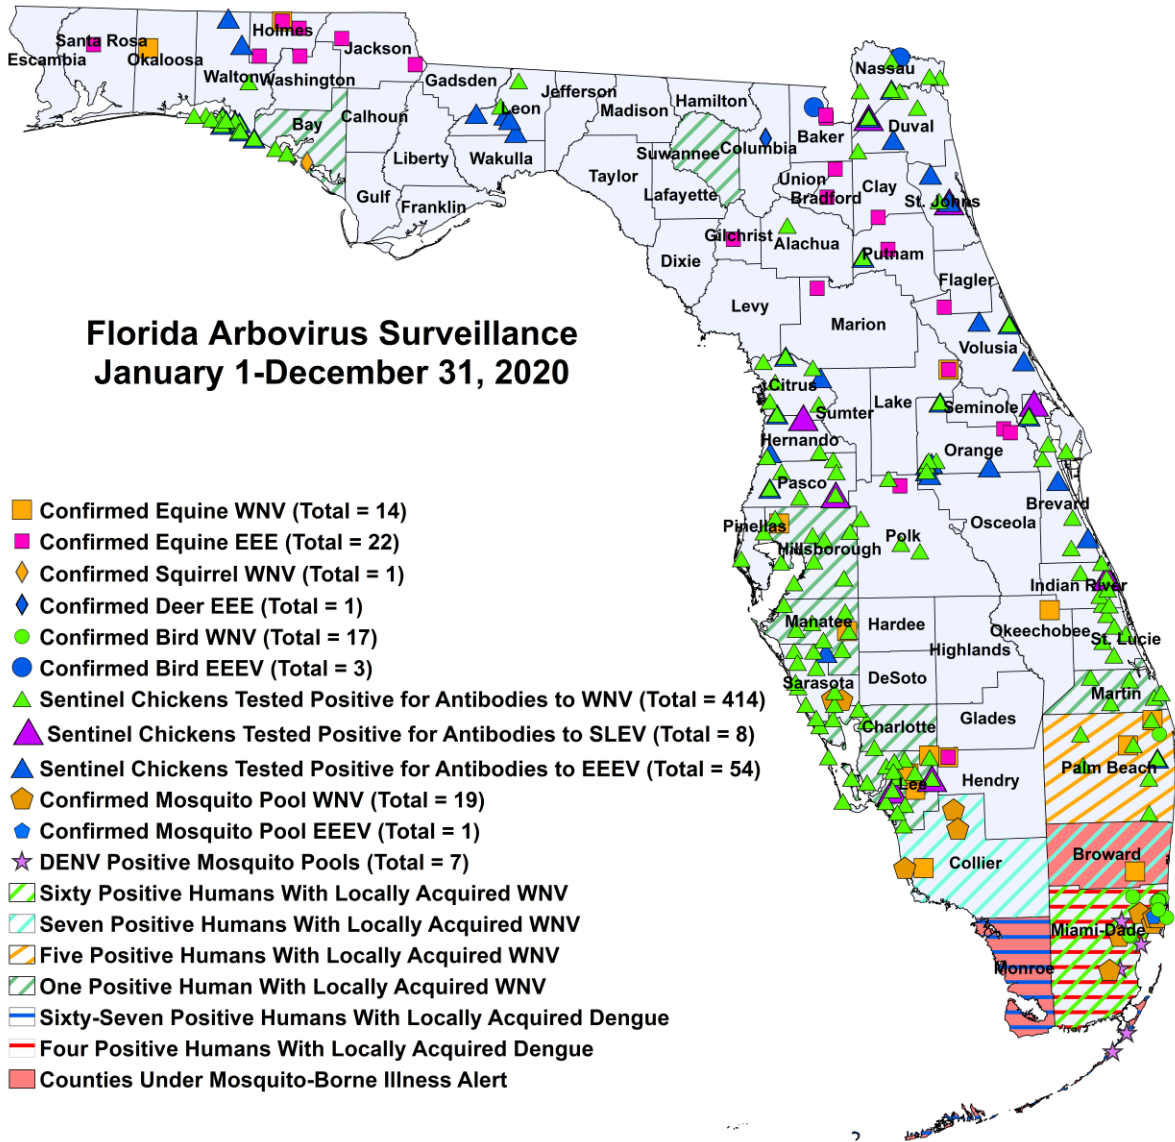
Florida Arbovirus Surveillance
January 1-December 31, 2020

Confirmed Equine WNV (Total = 14)
Confirmed Equine EEE (Total = 22)
Confirmed Squirrel WNV (Total = 1)
Confirmed Deer EEE (Total = 1)
Confirmed Bird WNV (Total = 17)
Confirmed Bird EEEV (Total = 3)
Sentinel Chickens Tested Positive for Antibodies to WNV (Total = 414)
Sentinel Chickens Tested Positive for Antibodies to SLEV (Total = 8)
Sentinel Chickens Tested Positive for Antibodies to EEEV (Total = 54)
Confirmed Mosquito Pool WNV (Total = 19)
Confirmed Mosquito Pool EEEV (Total = 1)
DENV Positive Mosquito Pools (Total = 7)
Sixty Positive Humans With Locally Acquired WNV
Seven Positive Humans With Locally Acquired WNV
Five Positive Humans With Locally Acquired WNV
One Positive Human With Locally Acquired WNV
Sixty-Seven Positive Humans With Locally Acquired Dengue
Four Positive Humans With Locally Acquired Dengue
Counties Under Mosquito-Borne Illness Alert

Escambia
Santa Rosa
Okaloosa
Holmes
Jackson
Walton
Washington
Gadsden
Jefferson
Nassau
Bay
Calhoun
Leon
Madison
Hamilton
Baker
Duval
Liberty
Wakulla
Suwannee
Columbia
Gulf
Franklin
Taylor
Lafayette
Union
Bradford
Clay
St. Johns
Gilchrist
Alachua
Putnam
Dixie
Flagler
Levy
Marion
Volusia
Citrus
Sumter
Lake
Seminole
Hernando
Orange
Pasco
Brevard
Pinellas
Osceola
Hillsborough
Polk
Indian River
Manatee
Hardee
Okeechobee
St. Lucie
Highlands
Sarasota
DeSoto
Martin
Charlotte
Glades
Lee
Hendry
Palm Beach
Collier
Broward
Miami-Dade
Monroe